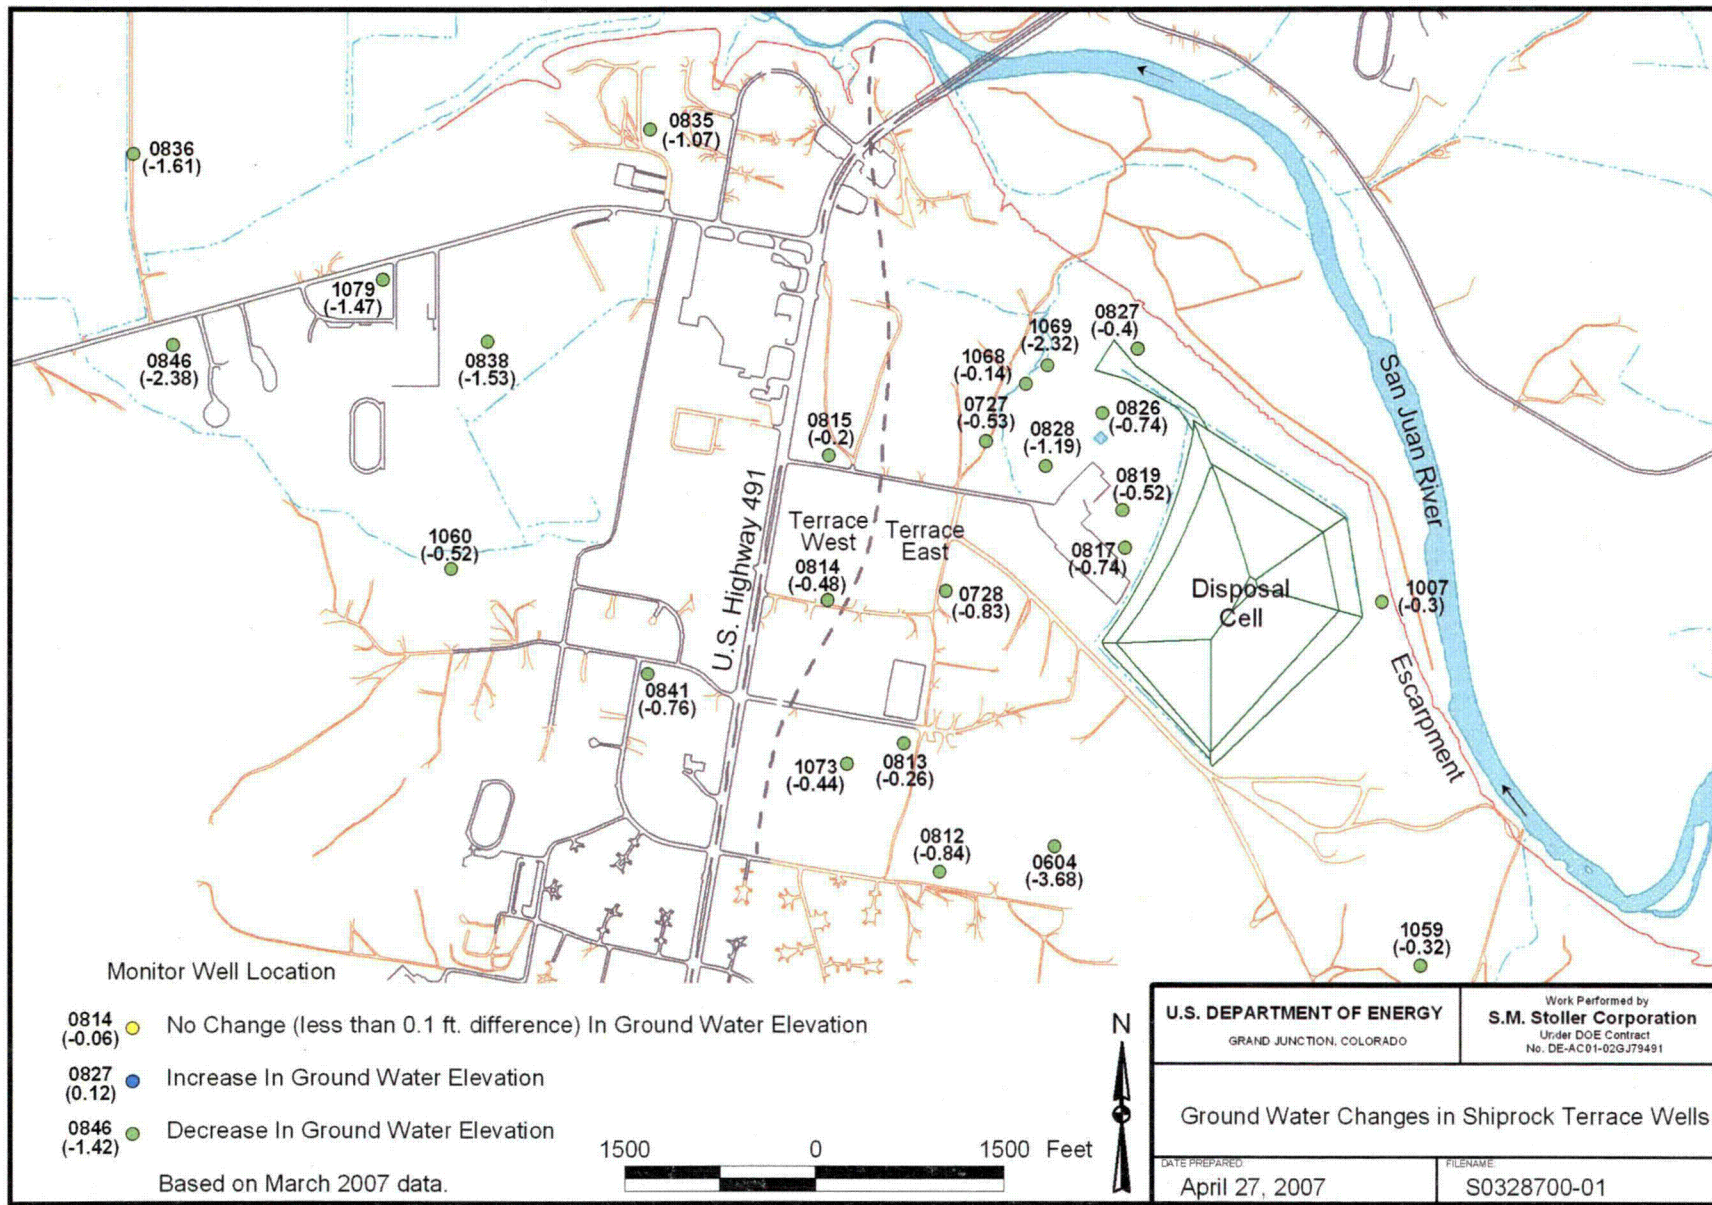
0836
(-1.61)

0835
(-1.07)

1079
(-1.47)

0846
(-2.38)

0838
(-1.53)

1069
(-2.32)

0827
(-0.4)

1068
(-0.14)

0727
(-0.53)

0826
(-0.74)

0828
(-1.19)

0815
(-0.2)

0819
(-0.52)

San Juan River

1060
(-0.52)

Terrace West

Terrace East

U.S. Highway 491

0817
(-0.74)

0814
(-0.48)

0728
(-0.83)

Disposal Cell

1007
(-0.3)

0841
(-0.76)

Escarpment

1073
(-0.44)

0813
(-0.26)

0812
(-0.84)

0604
(-3.68)

1059
(-0.32)

Monitor Well Location

0814
(-0.06) No Change (less than 0.1 ft. difference) In Ground Water Elevation

0827
(0.12) Increase In Ground Water Elevation

0846
(-1.42) Decrease In Ground Water Elevation

Based on March 2007 data.

1500 0 1500 Feet

N

U.S. DEPARTMENT OF ENERGY
GRAND JUNCTION, COLORADO

Work Performed by
S.M. Stoller Corporation
Under DOE Contract
No. DE-AC01-02GJ79491

Ground Water Changes in Shiprock Terrace Wells

DATE PREPARED:
April 27, 2007

FILENAME:
S0328700-01